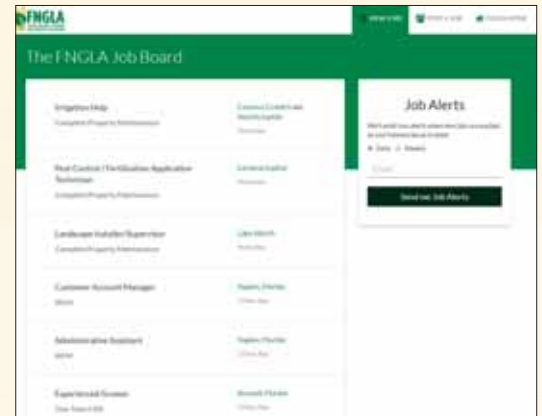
FNGLA

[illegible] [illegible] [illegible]

The FNGLA Job Board

Irrigation Help
Complete Property Maintenance
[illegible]
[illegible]

Pest Control / Fertilization Application Technician
Complete Property Maintenance
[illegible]
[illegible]

Landscape Installer/Supervisor
Complete Property Maintenance
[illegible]
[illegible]

Customer Account Manager
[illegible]
Naples, Florida
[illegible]

Administrative Assistant
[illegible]
Naples, Florida
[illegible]

Experienced Grower
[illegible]
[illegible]
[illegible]

Job Alerts

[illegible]

Daily Weekly

Email

Send me Job Alerts